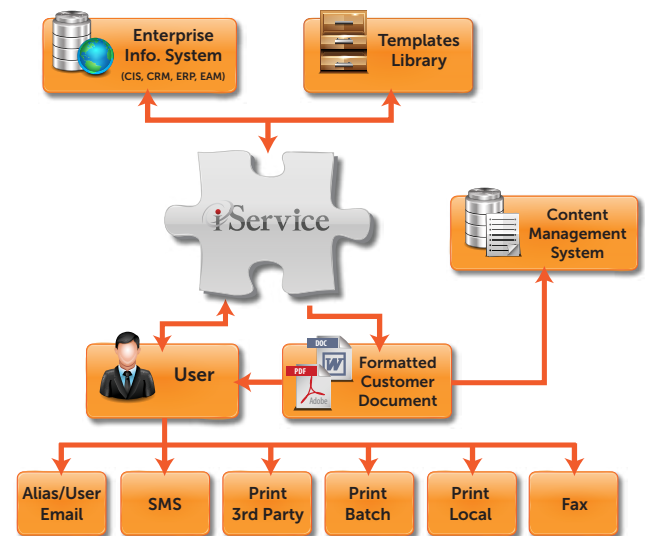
Enterprise Info. System
(CIS, CRM, ERP, EAM)

Templates Library

iService

Content Management System

User

DOC

PDF

Adobe

Formatted Customer Document

Alias/User Email

SMS

Print 3rd Party

Print Batch

Print Local

Fax